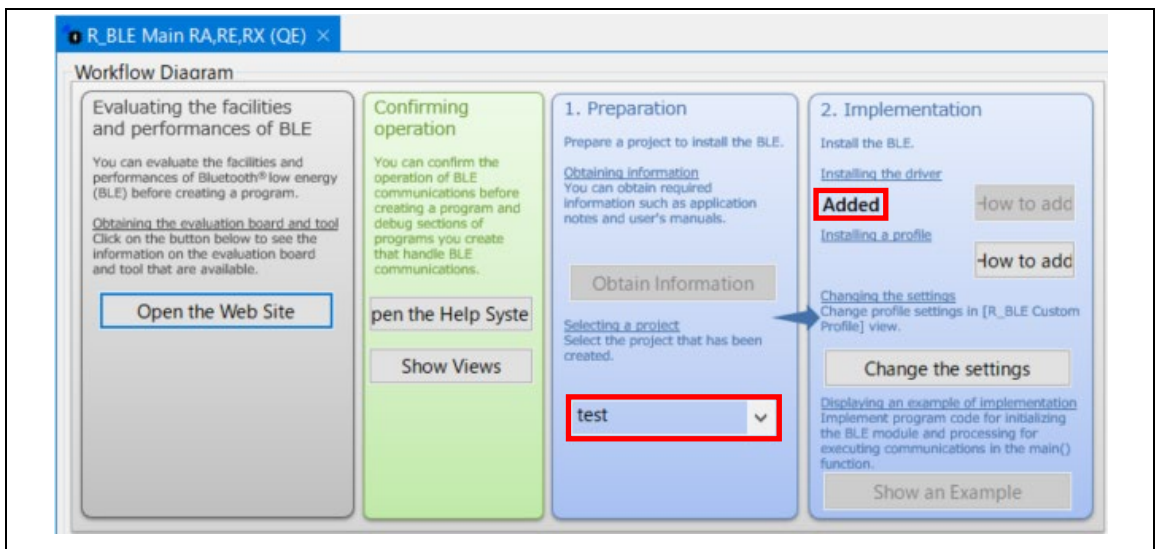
R_BLE Main RA,RE,RX (QE) ×

Workflow Diagram

Evaluating the facilities and performances of BLE

You can evaluate the facilities and performances of Bluetooth® low energy (BLE) before creating a program.

Obtaining the evaluation board and tool
Click on the button below to see the information on the evaluation board and tool that are available.

Open the Web Site

Confirming operation

You can confirm the operation of BLE communications before creating a program and debug sections of programs you create that handle BLE communications.

pen the Help Syste

Show Views

1. Preparation

Prepare a project to install the BLE.

Obtaining information
You can obtain required information such as application notes and user's manuals.

Obtain Information

Selecting a project
Select the project that has been created.

test

2. Implementation

Install the BLE.

Installing the driver

Added

How to add

Installing a profile

How to add

Changing the settings
Change profile settings in [R_BLE Custom Profile] view.

Change the settings

Displaying an example of implementation
Implement program code for initializing the BLE module and processing for executing communications in the main() function.

Show an Example